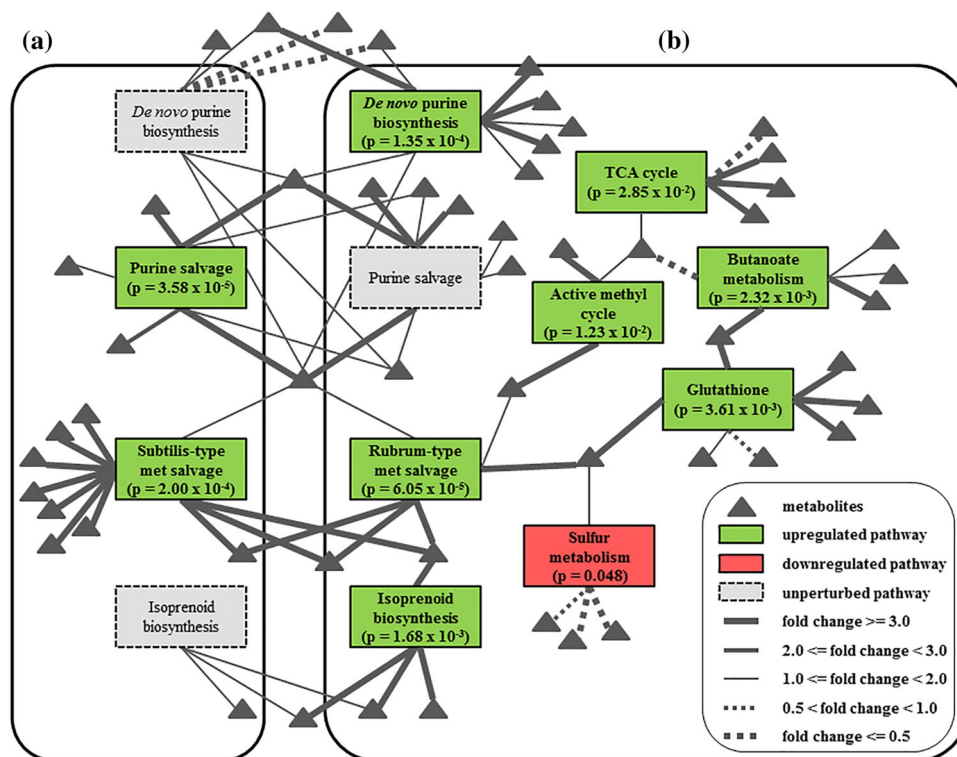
(a)

(b)

De novo purine biosynthesis

De novo purine biosynthesis (p = 1.35 x $10^{-4}$)

TCA cycle (p = 2.85 x $10^{-2}$)

Purine salvage (p = 3.58 x $10^{-5}$)

Purine salvage

Butanoate metabolism (p = 2.32 x $10^{-3}$)

Active methyl cycle (p = 1.23 x $10^{-2}$)

Glutathione (p = 3.61 x $10^{-3}$)

Subtilis-type met salvage (p = 2.00 x $10^{-4}$)

Rubrum-type met salvage (p = 6.05 x $10^{-5}$)

Sulfur metabolism (p = 0.048)

Isoprenoid biosynthesis

Isoprenoid biosynthesis (p = 1.68 x $10^{-3}$)

metabolites
upregulated pathway
downregulated pathway
unperturbed pathway
fold change >= 3.0
2.0 <= fold change < 3.0
1.0 <= fold change < 2.0
0.5 < fold change < 1.0
fold change <= 0.5